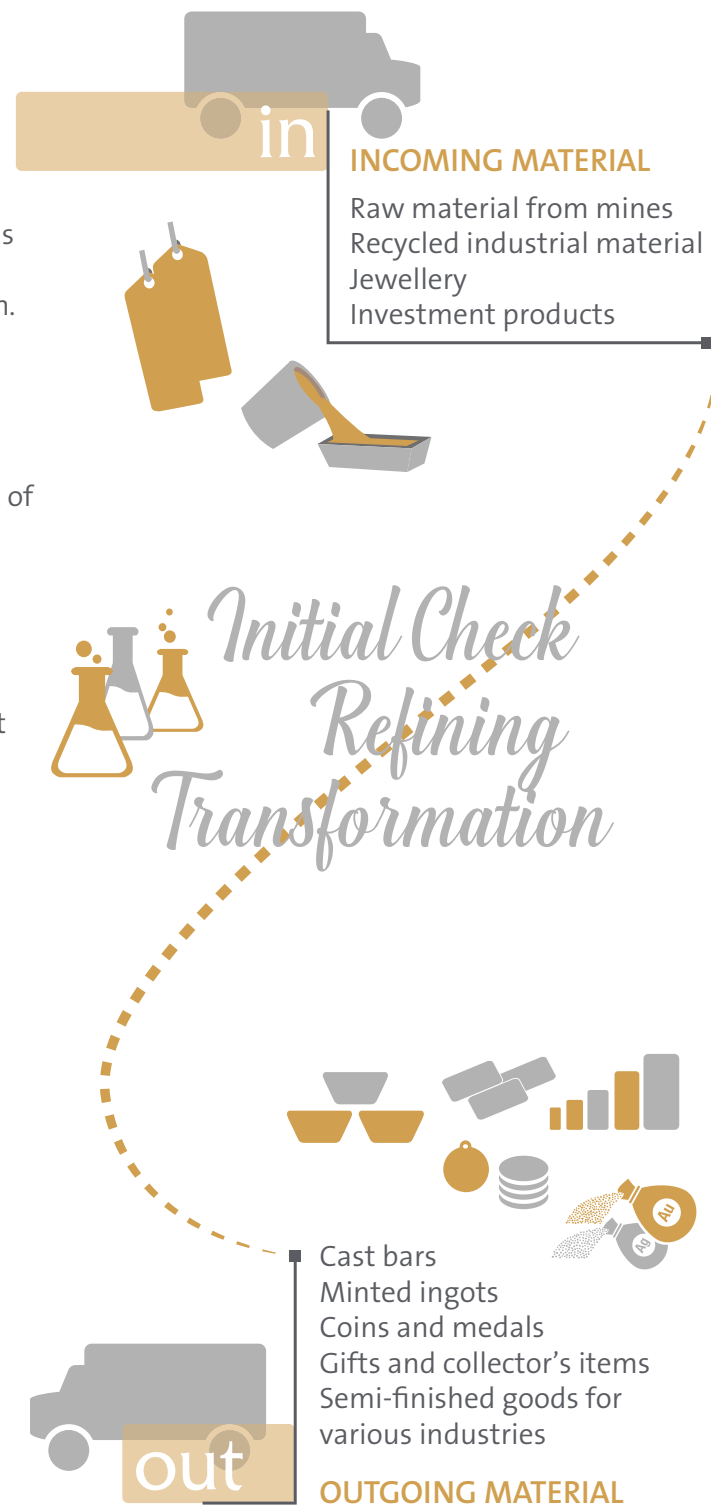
in

INCOMING MATERIAL

Raw material from mines
Recycled industrial material
Jewellery
Investment products

s

n.

of

t

Initial Check
Refining
Transformation

Au

Ag

Cast bars
Minted ingots
Coins and medals
Gifts and collector's items
Semi-finished goods for various industries

out

OUTGOING MATERIAL